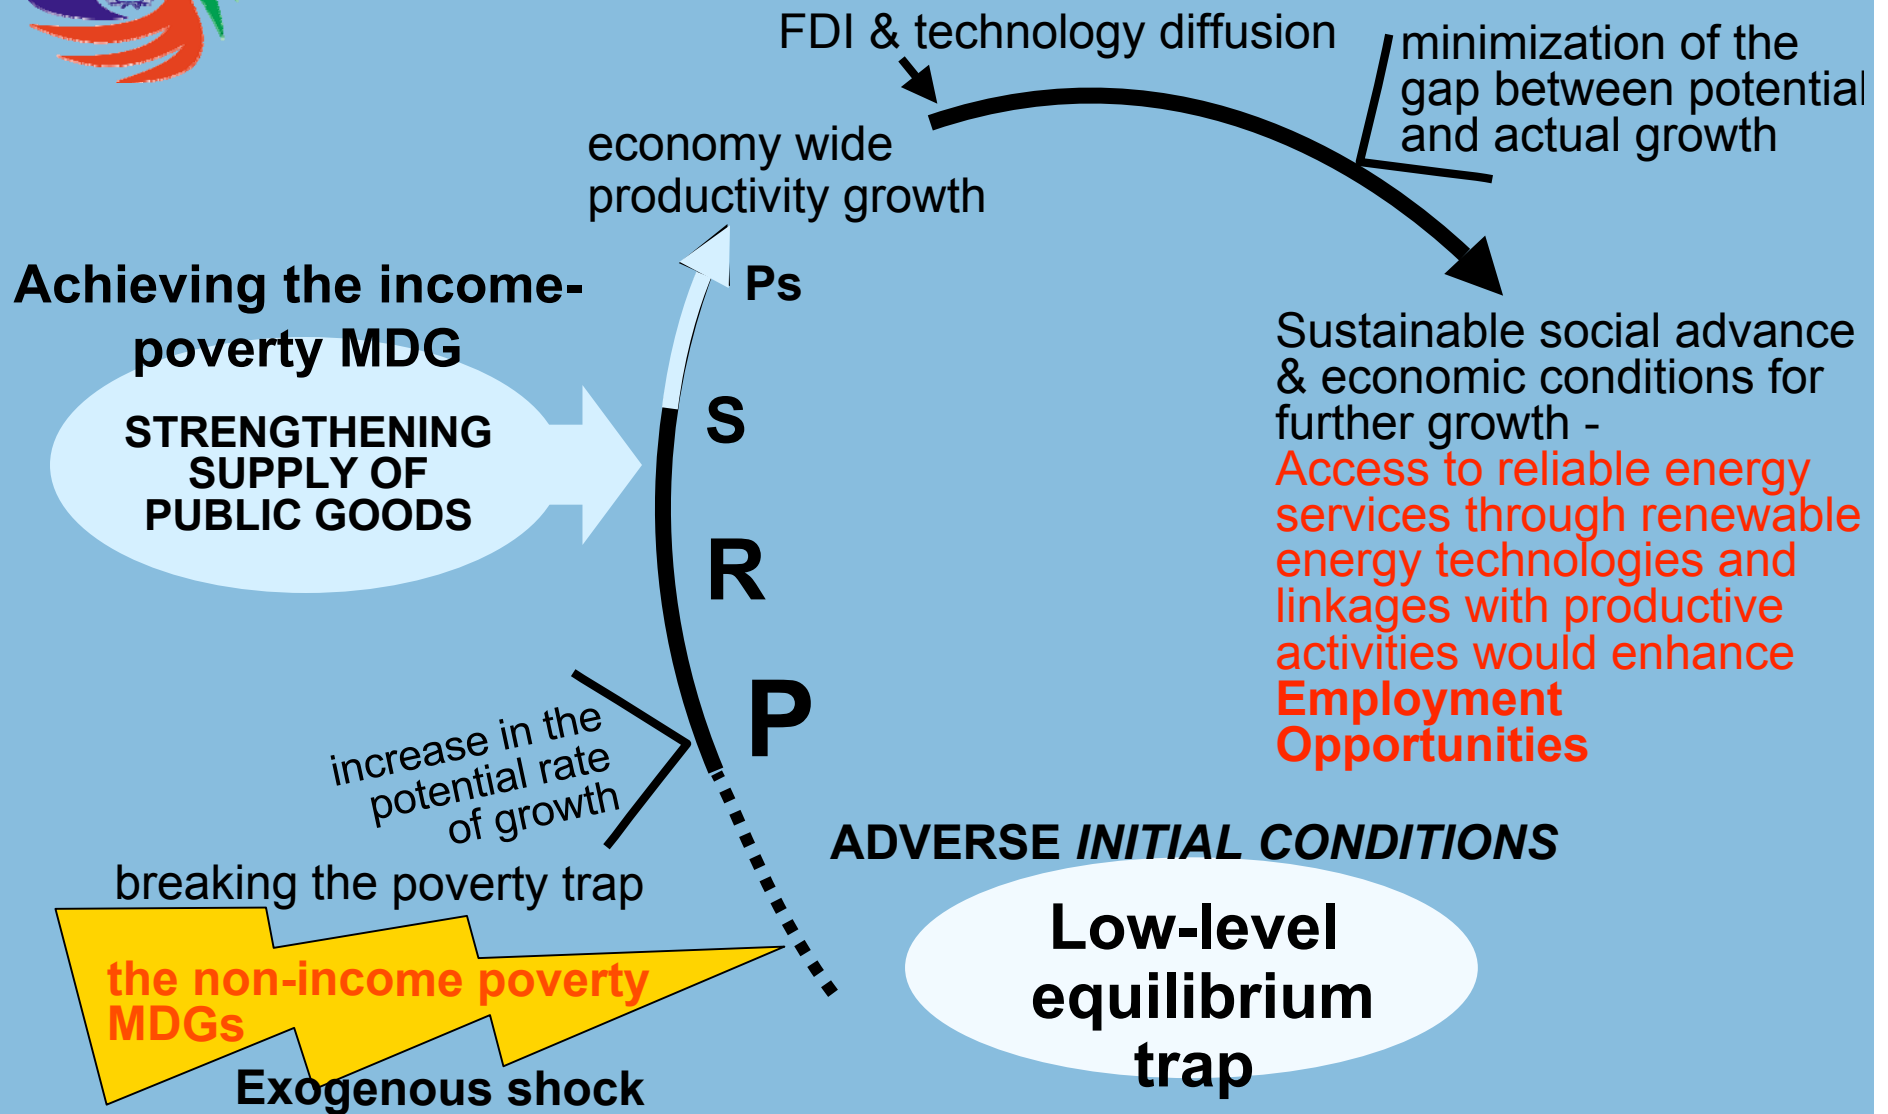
FDI & technology diffusion

minimization of the gap between potential and actual growth

economy wide productivity growth

Achieving the income-poverty MDG

STRENGTHENING SUPPLY OF PUBLIC GOODS

Ps

S

R

P

Sustainable social advance & economic conditions for further growth - Access to reliable energy services through renewable energy technologies and linkages with productive activities would enhance **Employment Opportunities**

increase in the potential rate of growth

breaking the poverty trap

ADVERSE *INITIAL CONDITIONS*

Low-level equilibrium trap

the non-income poverty MDGs

Exogenous shock